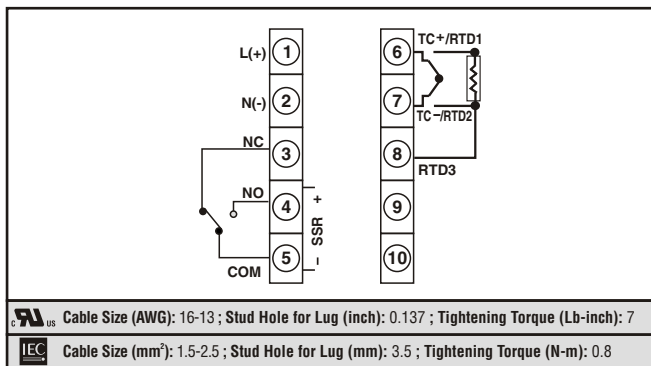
L(+) 1
N(-) 2
NC 3
NO 4
COM 5
+ SSR –
6 TC+/RTD1
7 TC−/RTD2
8 RTD3
9
10

c UL us Cable Size (AWG): 16-13 ; Stud Hole for Lug (inch): 0.137 ; Tightening Torque (Lb-inch): 7

IEC Cable Size (mm$^2$): 1.5-2.5 ; Stud Hole for Lug (mm): 3.5 ; Tightening Torque (N-m): 0.8